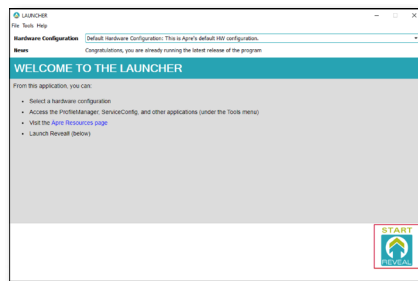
LAUNCHER
File Tools Help

Hardware Configuration Default Hardware Configuration: This is Apre's default HW configuration.
News Congratulations, you are already running the latest release of the program

WELCOME TO THE LAUNCHER

From this application, you can:

- Select a hardware configuration
- Access the ProfileManager, ServiceConfig, and other applications (under the Tools menu)
- Visit the Apre Resources page
- Launch Reveal (below)

START
REVEAL